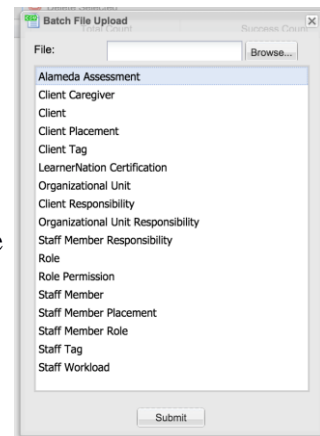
Batch File Upload

×

File:

Browse...

Alameda Assessment
Client Caregiver
Client
Client Placement
Client Tag
LearnerNation Certification
Organizational Unit
Client Responsibility
Organizational Unit Responsibility
Staff Member Responsibility
Role
Role Permission
Staff Member
Staff Member Placement
Staff Member Role
Staff Tag
Staff Workload

Submit